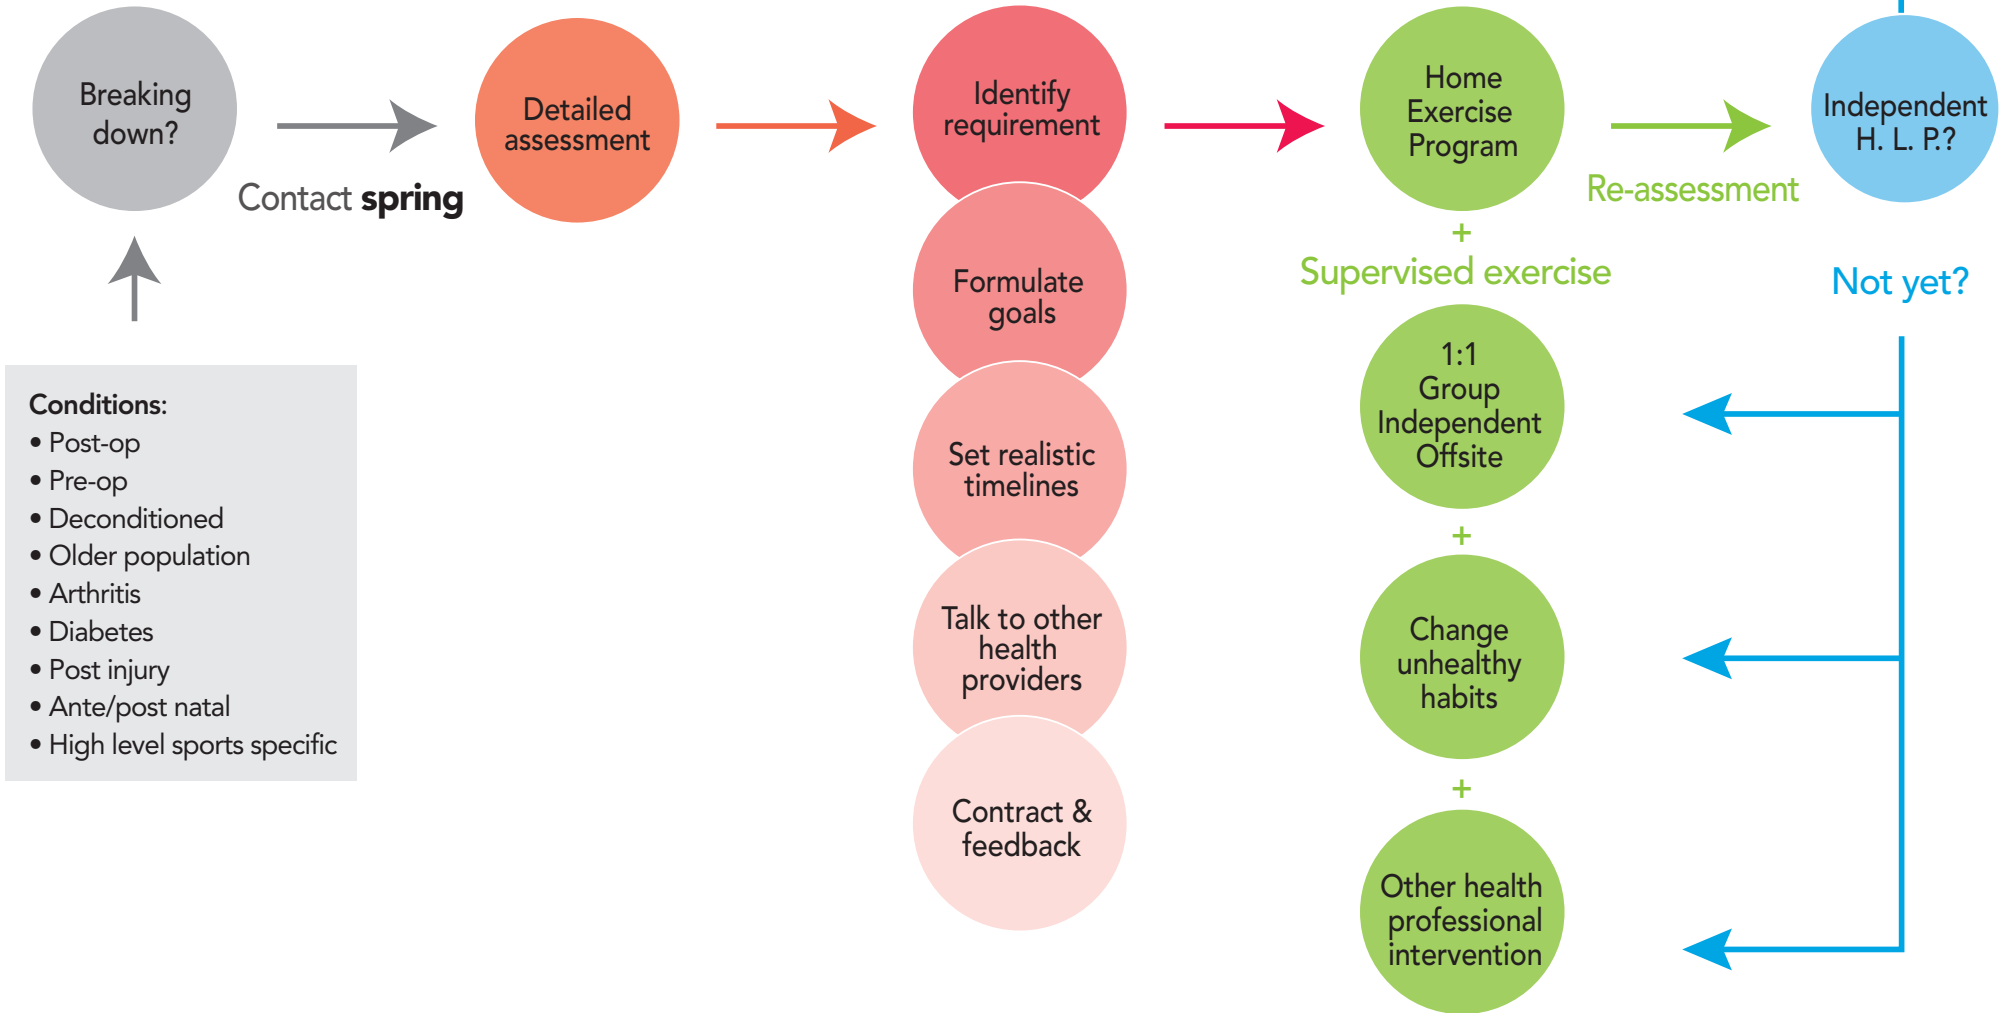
Breaking down?

Contact **spring**

Detailed assessment

Identify requirement

Formulate goals

Set realistic timelines

Talk to other health providers

Contract & feedback

Home Exercise Program

+

Supervised exercise

1:1
Group
Independent
Offsite

+

Change unhealthy habits

+

Other health professional intervention

Re-assessment

Independent H. L. P.?

Not yet?

**Conditions:**
• Post-op
• Pre-op
• Deconditioned
• Older population
• Arthritis
• Diabetes
• Post injury
• Ante/post natal
• High level sports specific